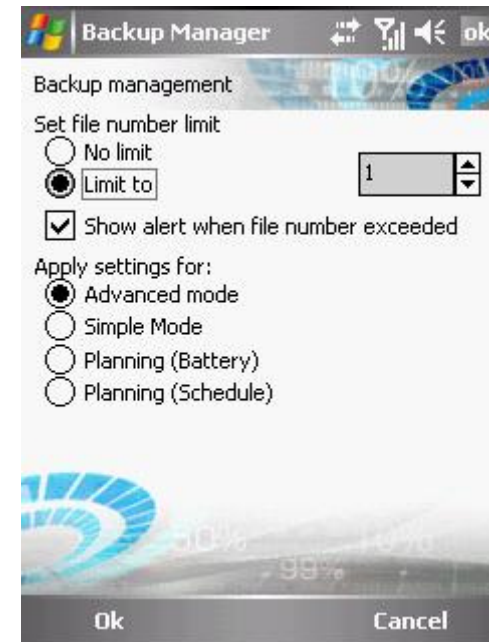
Backup Manager ok

Backup management

Set file number limit

No limit

Limit to

1

Show alert when file number exceeded

Apply settings for:

Advanced mode

Simple Mode

Planning (Battery)

Planning (Schedule)

Ok

Cancel